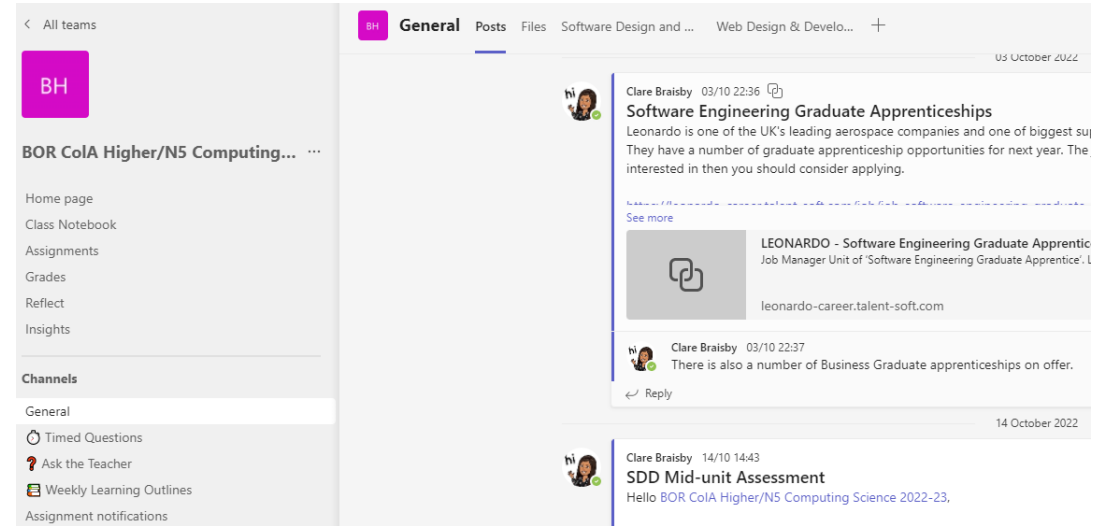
< All teams

BH

BOR ColA Higher/N5 Computing... ···

Home page
Class Notebook
Assignments
Grades
Reflect
Insights

Channels

General
Timed Questions
Ask the Teacher
Weekly Learning Outlines
Assignment notifications

BH General Posts Files Software Design and ... Web Design & Develo... +

03 October 2022

Clare Braisby 03/10 22:36
Software Engineering Graduate Apprenticeships
Leonardo is one of the UK's leading aerospace companies and one of biggest su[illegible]
They have a number of graduate apprenticeship opportunities for next year. The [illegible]
interested in then you should consider applying.

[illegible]
See more

LEONARDO - Software Engineering Graduate Apprentic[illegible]
Job Manager Unit of 'Software Engineering Graduate Apprentice'. L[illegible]
leonardo-career.talent-soft.com

Clare Braisby 03/10 22:37
There is also a number of Business Graduate apprenticeships on offer.

Reply

14 October 2022

Clare Braisby 14/10 14:43
SDD Mid-unit Assessment
Hello BOR ColA Higher/N5 Computing Science 2022-23,